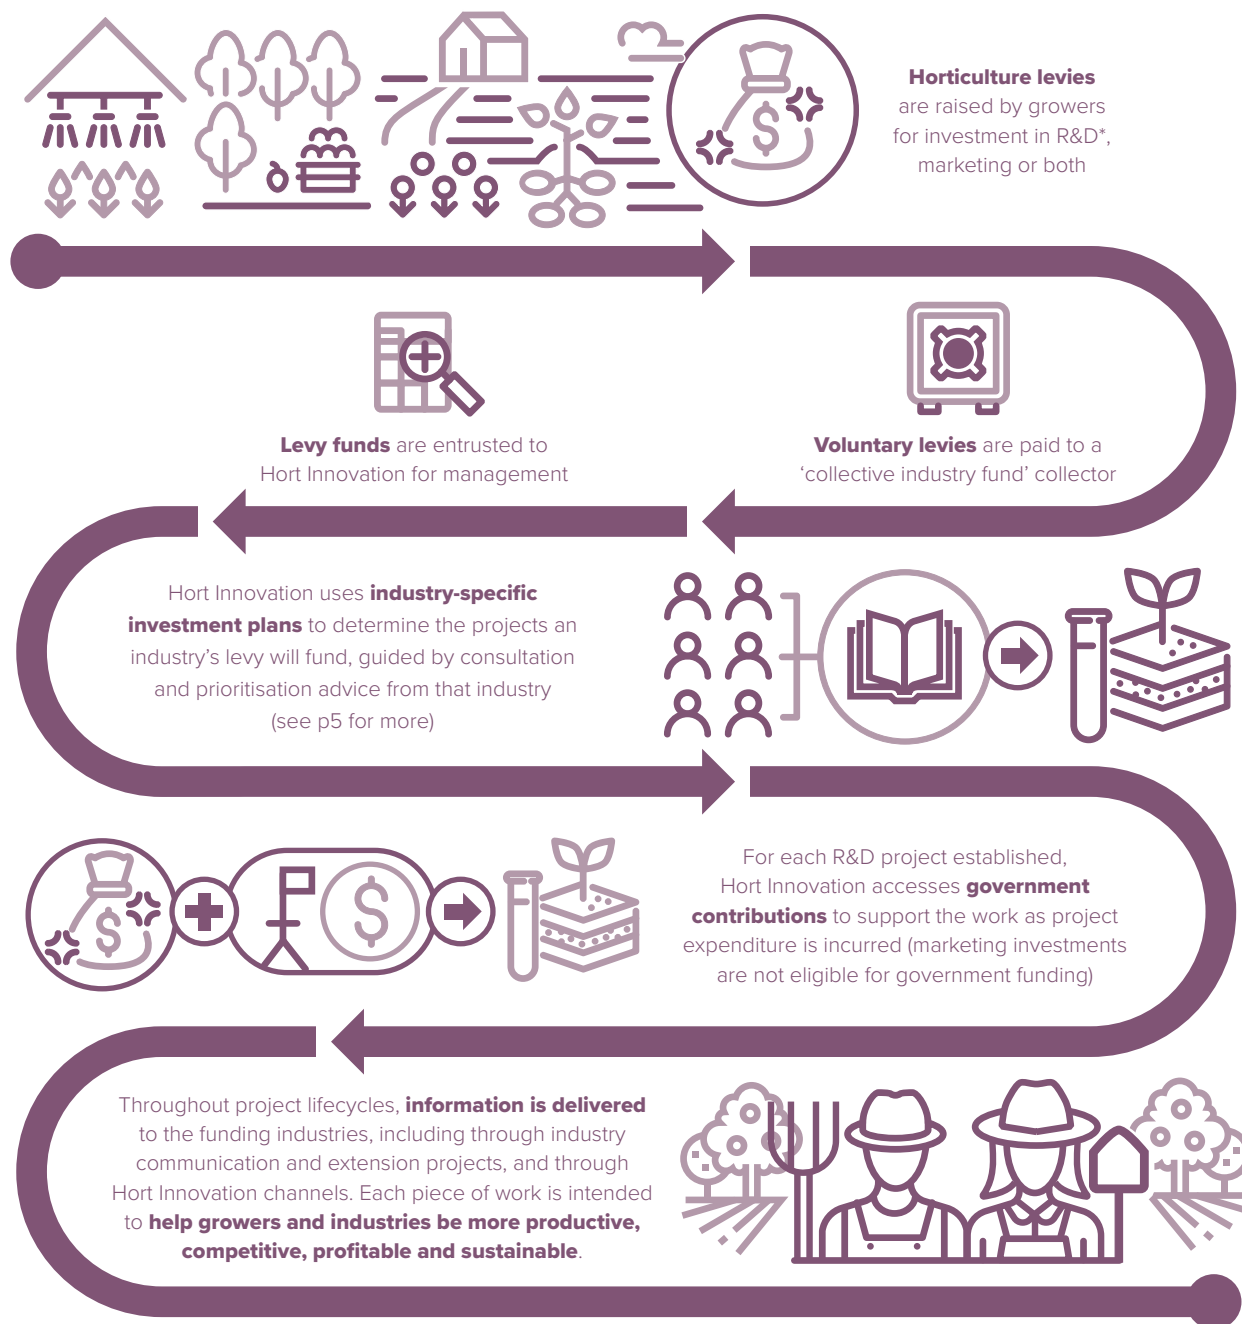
**Horticulture levies** are raised by growers for investment in R&D*, marketing or both

**Levy funds** are entrusted to Hort Innovation for management

**Voluntary levies** are paid to a 'collective industry fund' collector

Hort Innovation uses **industry-specific investment plans** to determine the projects an industry's levy will fund, guided by consultation and prioritisation advice from that industry (see p5 for more)

For each R&D project established, Hort Innovation accesses **government contributions** to support the work as project expenditure is incurred (marketing investments are not eligible for government funding)

Throughout project lifecycles, **information is delivered** to the funding industries, including through industry communication and extension projects, and through Hort Innovation channels. Each piece of work is intended to **help growers and industries be more productive, competitive, profitable and sustainable**.